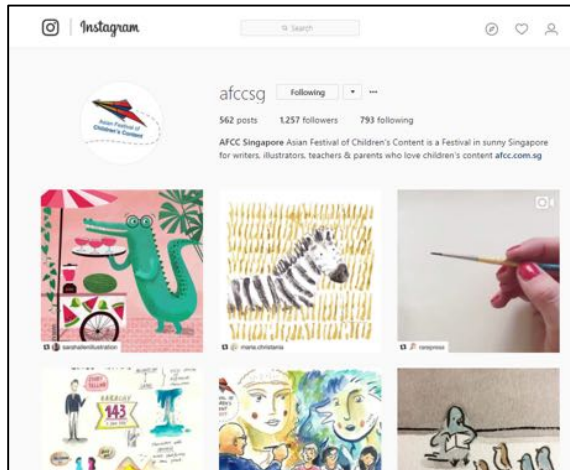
Instagram

Search

afccsg Following ▾ ···

562 posts 1,257 followers 793 following

AFCC Singapore Asian Festival of Children's Content is a Festival in sunny Singapore for writers, illustrators, teachers & parents who love children's content afcc.com.sg

Asian Festival of Children's Content

sarahallenillustration

maria.christania

rarepress

143

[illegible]